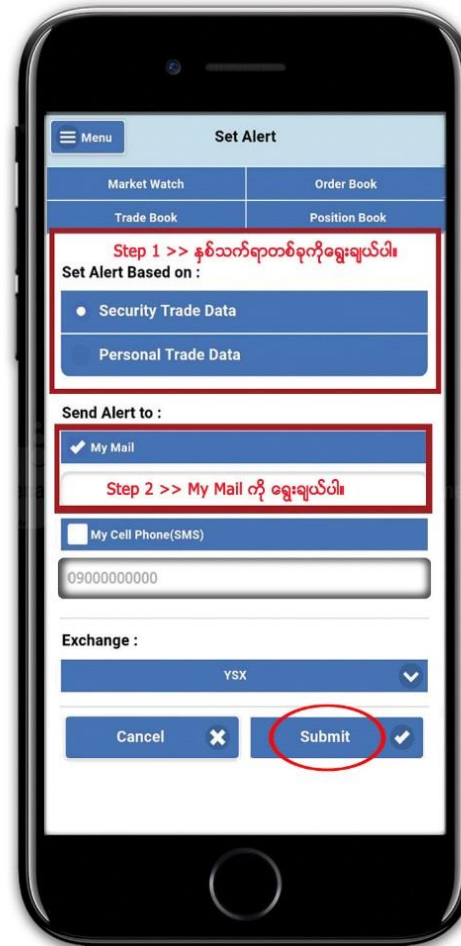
Menu

Set Alert

Market Watch

Order Book

Trade Book

Position Book

Step 1 >> နှစ်သက်ရာတစ်ခုကိုရွေးချယ်ပါ။

Set Alert Based on :

Security Trade Data

Personal Trade Data

Send Alert to :

My Mail

Step 2 >> My Mail ကို ရွေးချယ်ပါ။

My Cell Phone(SMS)

09000000000

Exchange :

YSX

Cancel

Submit